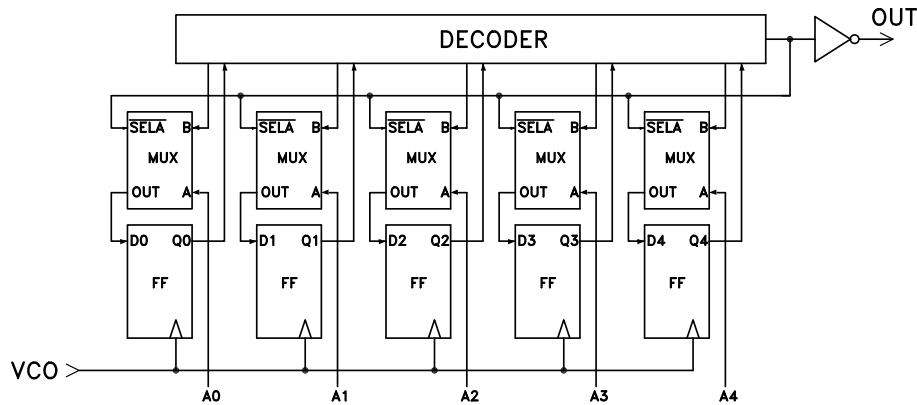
DECODER

OUT

$\overline{SELA}$ B
MUX
OUT A
D0 Q0
FF

$\overline{SELA}$ B
MUX
OUT A
D1 Q1
FF

$\overline{SELA}$ B
MUX
OUT A
D2 Q2
FF

$\overline{SELA}$ B
MUX
OUT A
D3 Q3
FF

$\overline{SELA}$ B
MUX
OUT A
D4 Q4
FF

VCO

A0 A1 A2 A3 A4